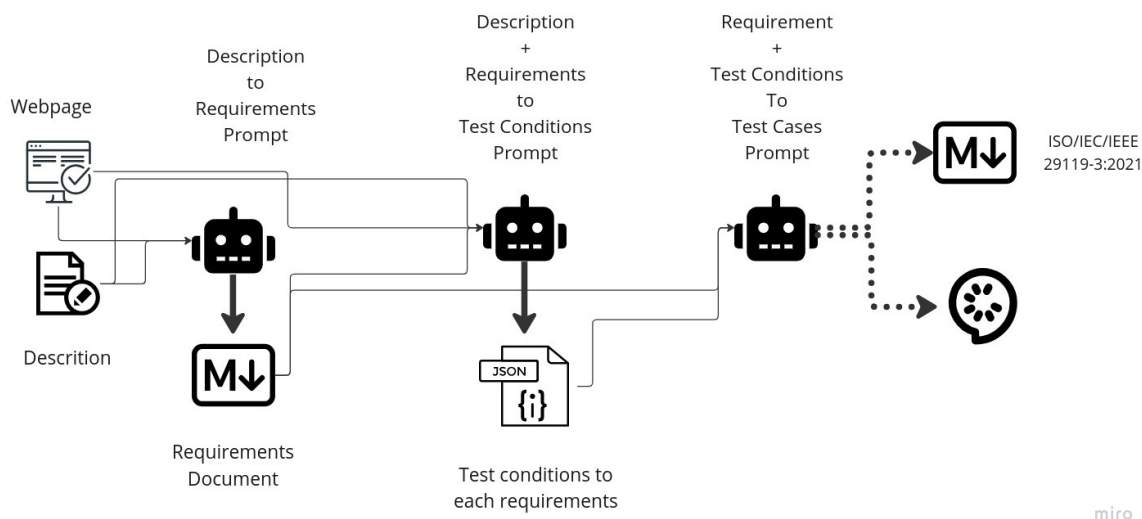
Webpage

Description
to
Requirements
Prompt

Description
+
Requirements
to
Test Conditions
Prompt

Requirement
+
Test Conditions
To
Test Cases
Prompt

M↓

ISO/IEC/IEEE
29119-3:2021

Descrition

M↓

JSON
{i}

Requirements
Document

Test conditions to
each requirements

miro